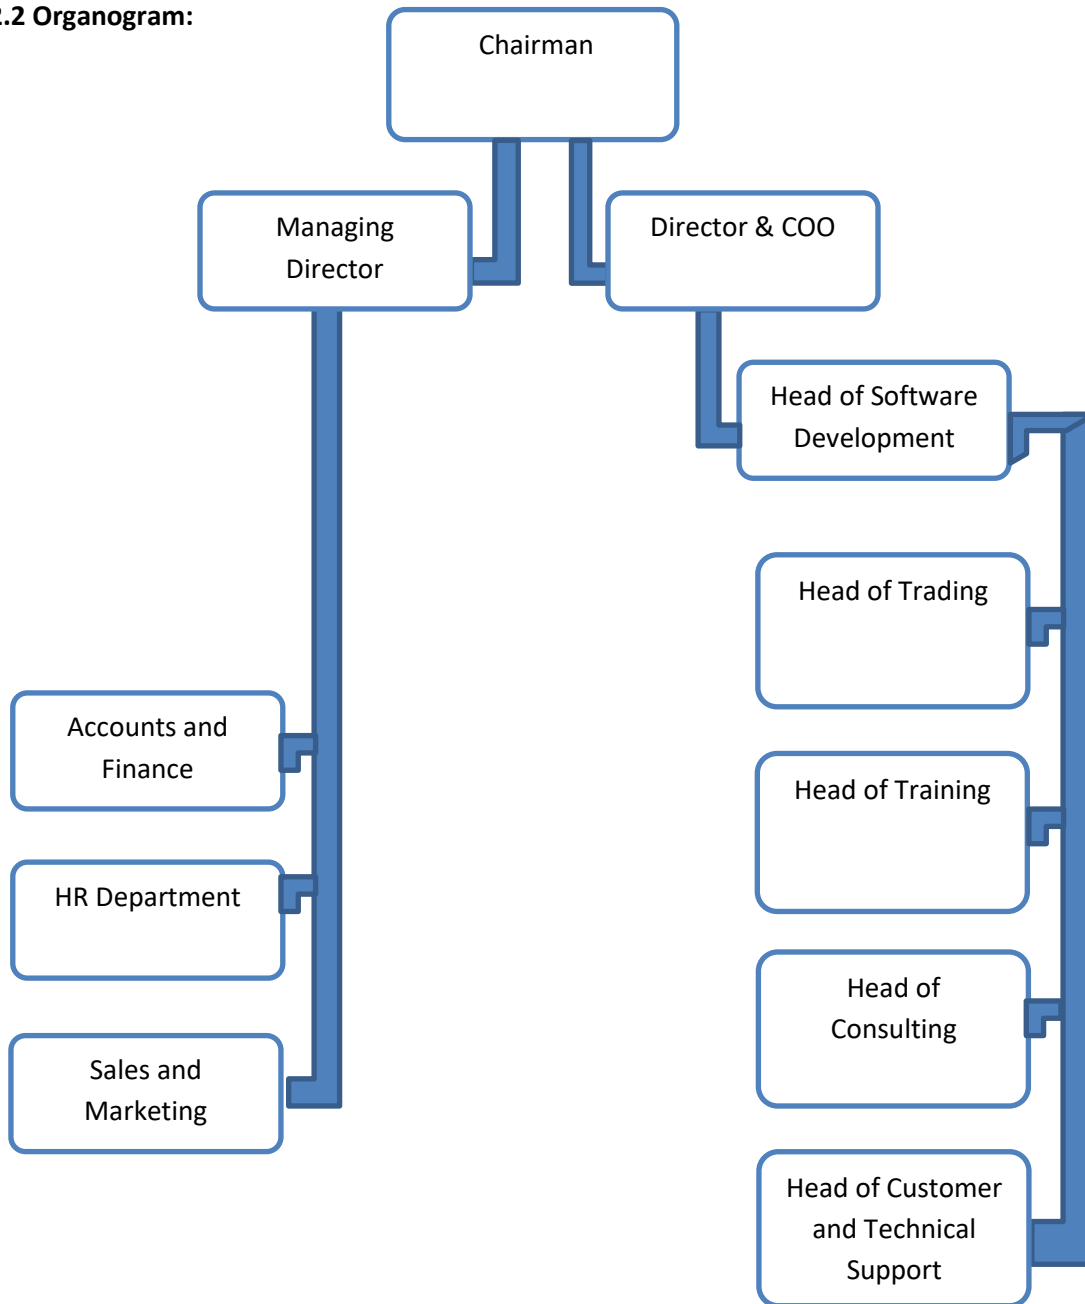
.2 Organogram:

Chairman

Managing Director

Director & COO

Head of Software Development

Head of Trading

Accounts and Finance

Head of Training

HR Department

Head of Consulting

Sales and Marketing

Head of Customer and Technical Support